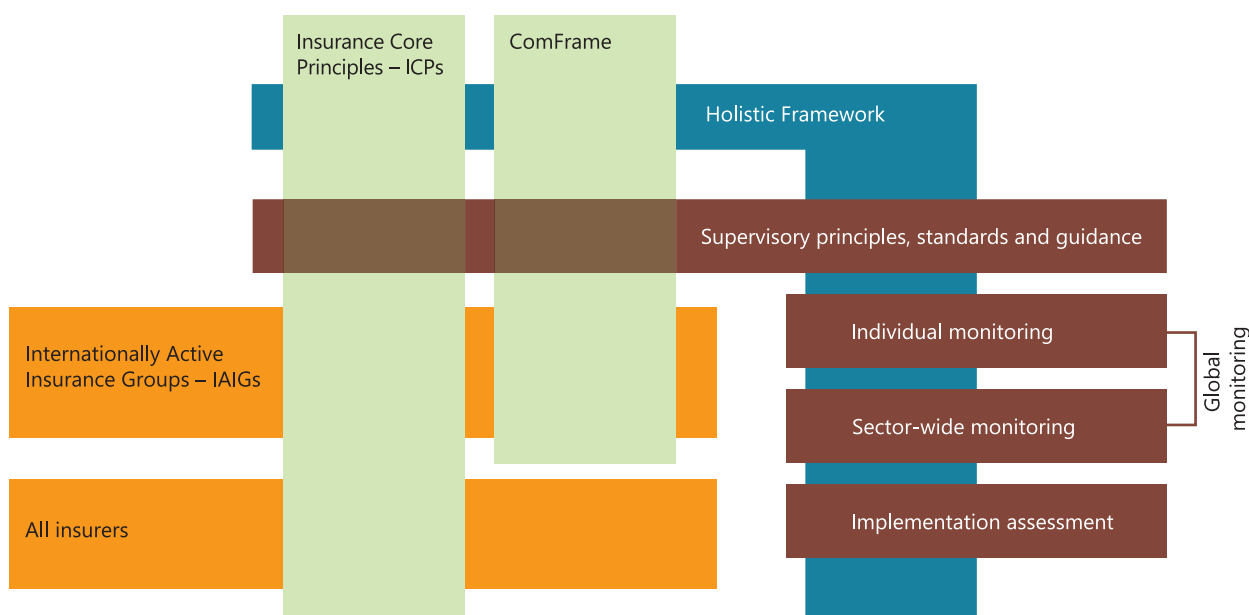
Insurance Core Principles – ICPs

ComFrame

Holistic Framework

Supervisory principles, standards and guidance

Internationally Active Insurance Groups – IAIGs

All insurers

Individual monitoring

Sector-wide monitoring

Global monitoring

Implementation assessment